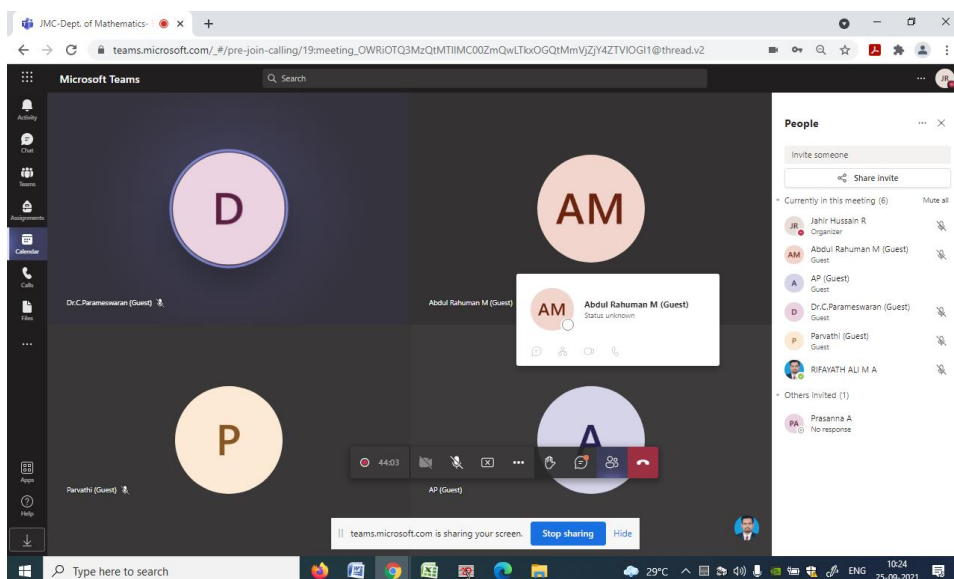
JMC-Dept. of Mathematics-

teams.microsoft.com/_#/pre-join-calling/19:meeting_OWRiOTQ3MzQtMTIlMC00ZmQwLTkxOGQtMmVjZjY4ZTVlOGI1@thread.v2

Microsoft Teams

Search

JR

Activity

Chat

Teams

Assignments

Calendar

Calls

Files

...

Apps

Help

D

Dr.C.Parameswaran (Guest)

AM

Abdul Rahuman M (Guest)

AM

Abdul Rahuman M (Guest)

Status unknown

P

Parvathi (Guest)

A

AP (Guest)

44:03

People

Invite someone

Share invite

Currently in this meeting (6)

Mute all

JR Jahir Hussain R

Organizer

AM Abdul Rahuman M (Guest)

Guest

A AP (Guest)

Guest

D Dr.C.Parameswaran (Guest)

Guest

P Parvathi (Guest)

Guest

RIFAYATH ALI M A

Others Invited (1)

PA Prasanna A

No response

teams.microsoft.com is sharing your screen.

Stop sharing

Hide

Type here to search

29°C

ENG

10:24

25-09-2021